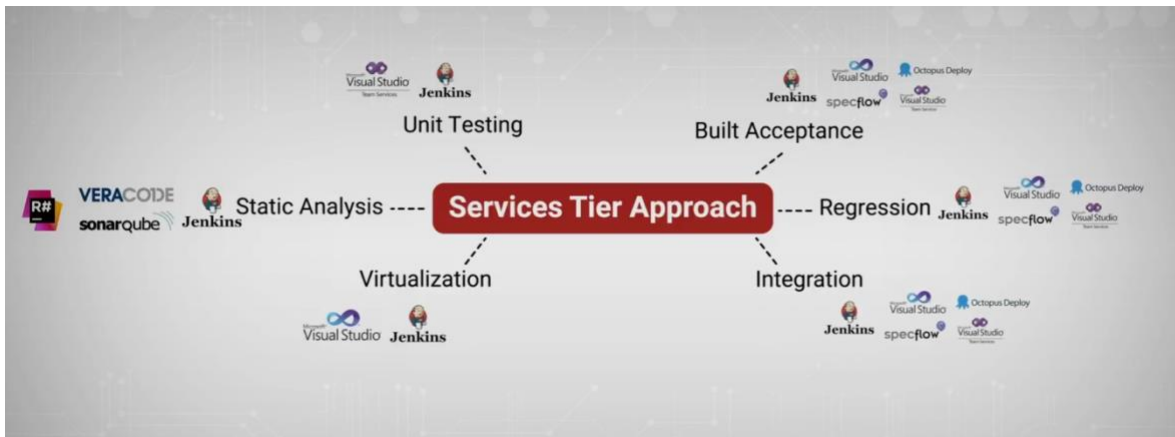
Visual Studio
Team Services
Jenkins
Unit Testing

Jenkins
Visual Studio
Octopus Deploy
specflow
Visual Studio
Team Services
Built Acceptance

R#
VERACODE
sonarqube
Jenkins
Static Analysis

Services Tier Approach

Regression
Jenkins
Visual Studio
Octopus Deploy
specflow
Visual Studio
Team Services

Virtualization
Microsoft
Visual Studio
Jenkins

Integration
Jenkins
Visual Studio
Octopus Deploy
specflow
Visual Studio
Team Services